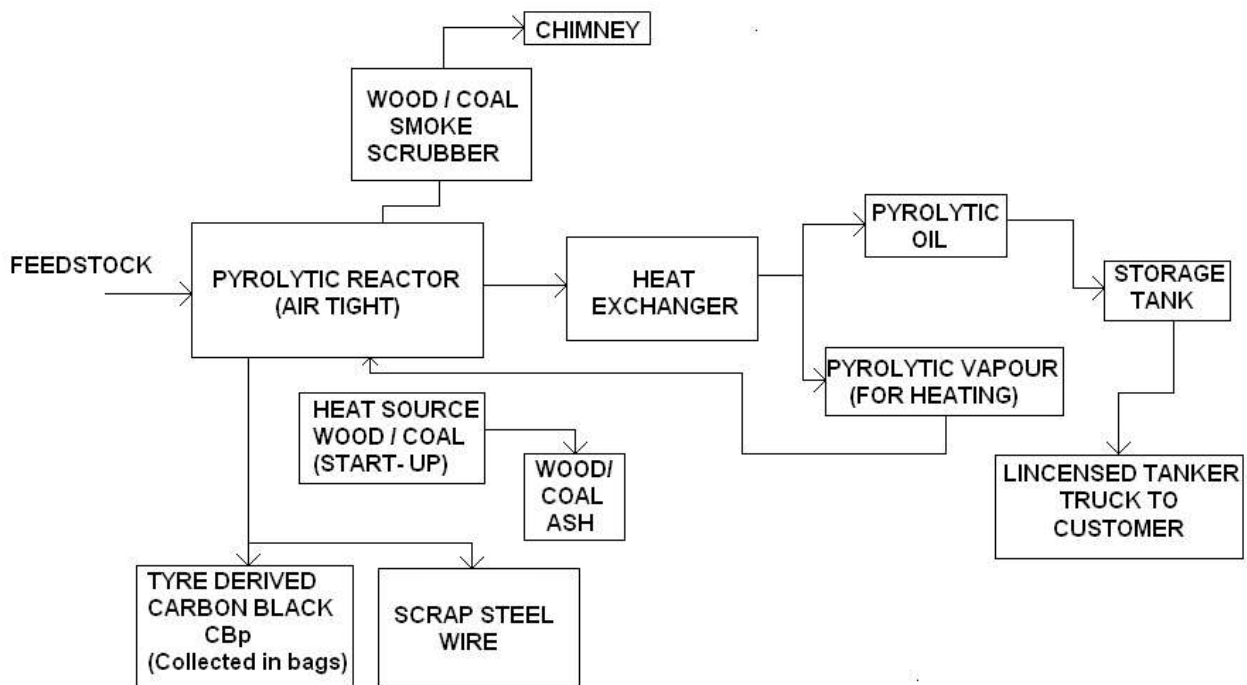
CHIMNEY

WOOD / COAL SMOKE SCRUBBER

FEEDSTOCK

PYROLYTIC REACTOR (AIR TIGHT)

HEAT EXCHANGER

PYROLYTIC OIL

STORAGE TANK

PYROLYTIC VAPOUR (FOR HEATING)

HEAT SOURCE WOOD / COAL (START- UP)

WOOD/ COAL ASH

LINCENSED TANKER TRUCK TO CUSTOMER

TYRE DERIVED CARBON BLACK CBp (Collected in bags)

SCRAP STEEL WIRE